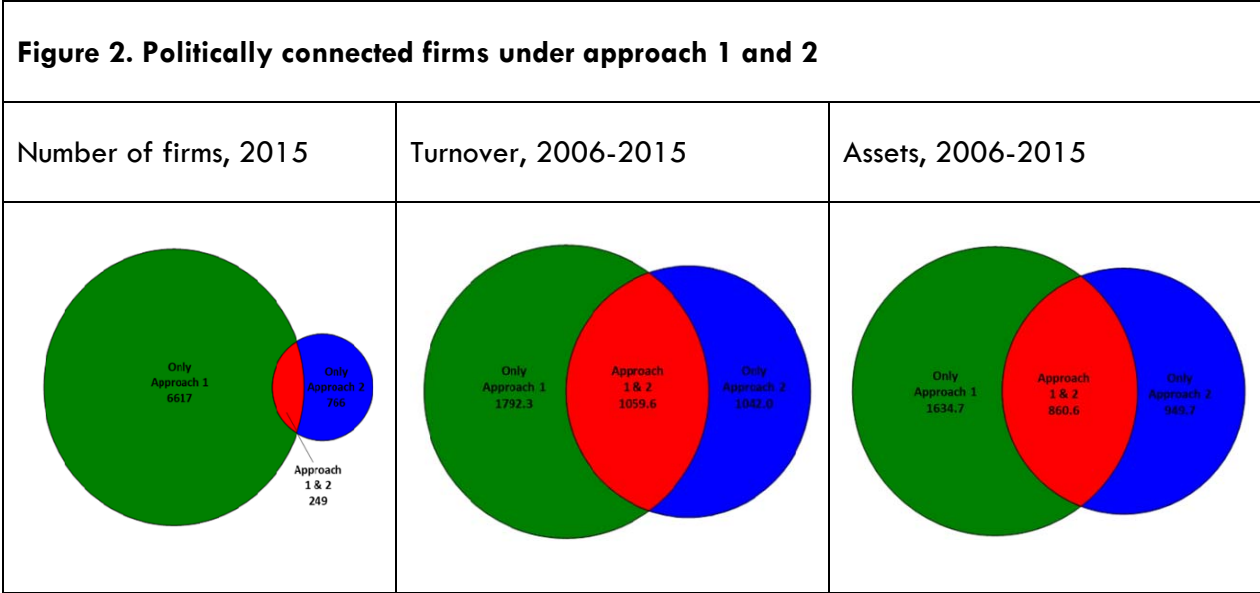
**Figure 2. Politically connected firms under approach 1 and 2**

| Number of firms, 2015 | Turnover, 2006-2015 | Assets, 2006-2015 |
|---|---|---|
| Only Approach 1 6617; Only Approach 2 766; Approach 1 & 2 249 | Only Approach 1 1792.3; Approach 1 & 2 1059.6; Only Approach 2 1042.0 | Only Approach 1 1634.7; Approach 1 & 2 860.6; Only Approach 2 949.7 |